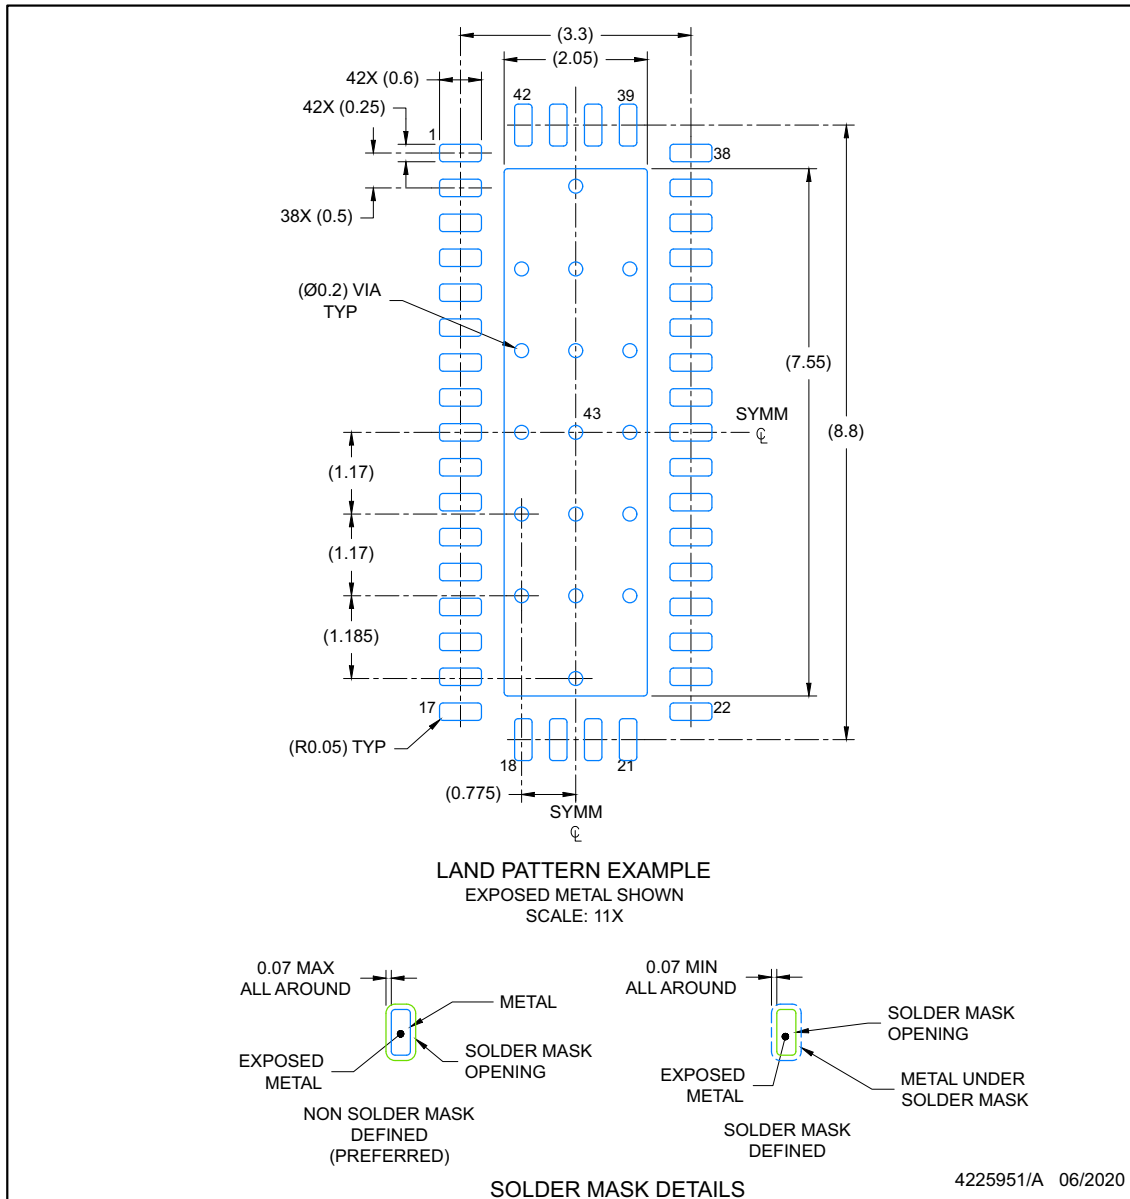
(3.3)
(2.05)
42X (0.6)
42X (0.25)
1
42
39
38
38X (0.5)
(Ø0.2) VIA
TYP
(7.55)
(8.8)
43
SYMM
℄
(1.17)
(1.17)
(1.185)
17
22
(R0.05) TYP
18
21
(0.775)
SYMM
℄

LAND PATTERN EXAMPLE
EXPOSED METAL SHOWN
SCALE: 11X

0.07 MAX
ALL AROUND
METAL
EXPOSED
METAL
SOLDER MASK
OPENING
NON SOLDER MASK
DEFINED
(PREFERRED)

0.07 MIN
ALL AROUND
SOLDER MASK
OPENING
EXPOSED
METAL
METAL UNDER
SOLDER MASK
SOLDER MASK
DEFINED

SOLDER MASK DETAILS

4225951/A 06/2020